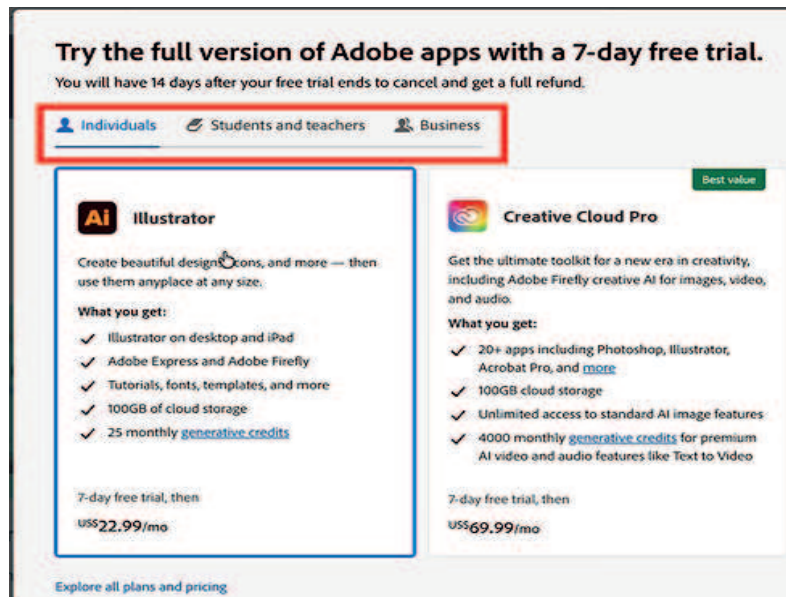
Try the full version of Adobe apps with a 7-day free trial.

You will have 14 days after your free trial ends to cancel and get a full refund.

Individuals Students and teachers Business

Ai Illustrator

Create beautiful designs, icons, and more — then use them anyplace at any size.

What you get:

Illustrator on desktop and iPad

Adobe Express and Adobe Firefly

Tutorials, fonts, templates, and more

100GB of cloud storage

25 monthly generative credits

7-day free trial, then

US$22.99/mo

Best value

Creative Cloud Pro

Get the ultimate toolkit for a new era in creativity, including Adobe Firefly creative AI for images, video, and audio.

What you get:

20+ apps including Photoshop, Illustrator, Acrobat Pro, and more

100GB cloud storage

Unlimited access to standard AI image features

4000 monthly generative credits for premium AI video and audio features like Text to Video

7-day free trial, then

US$69.99/mo

Explore all plans and pricing